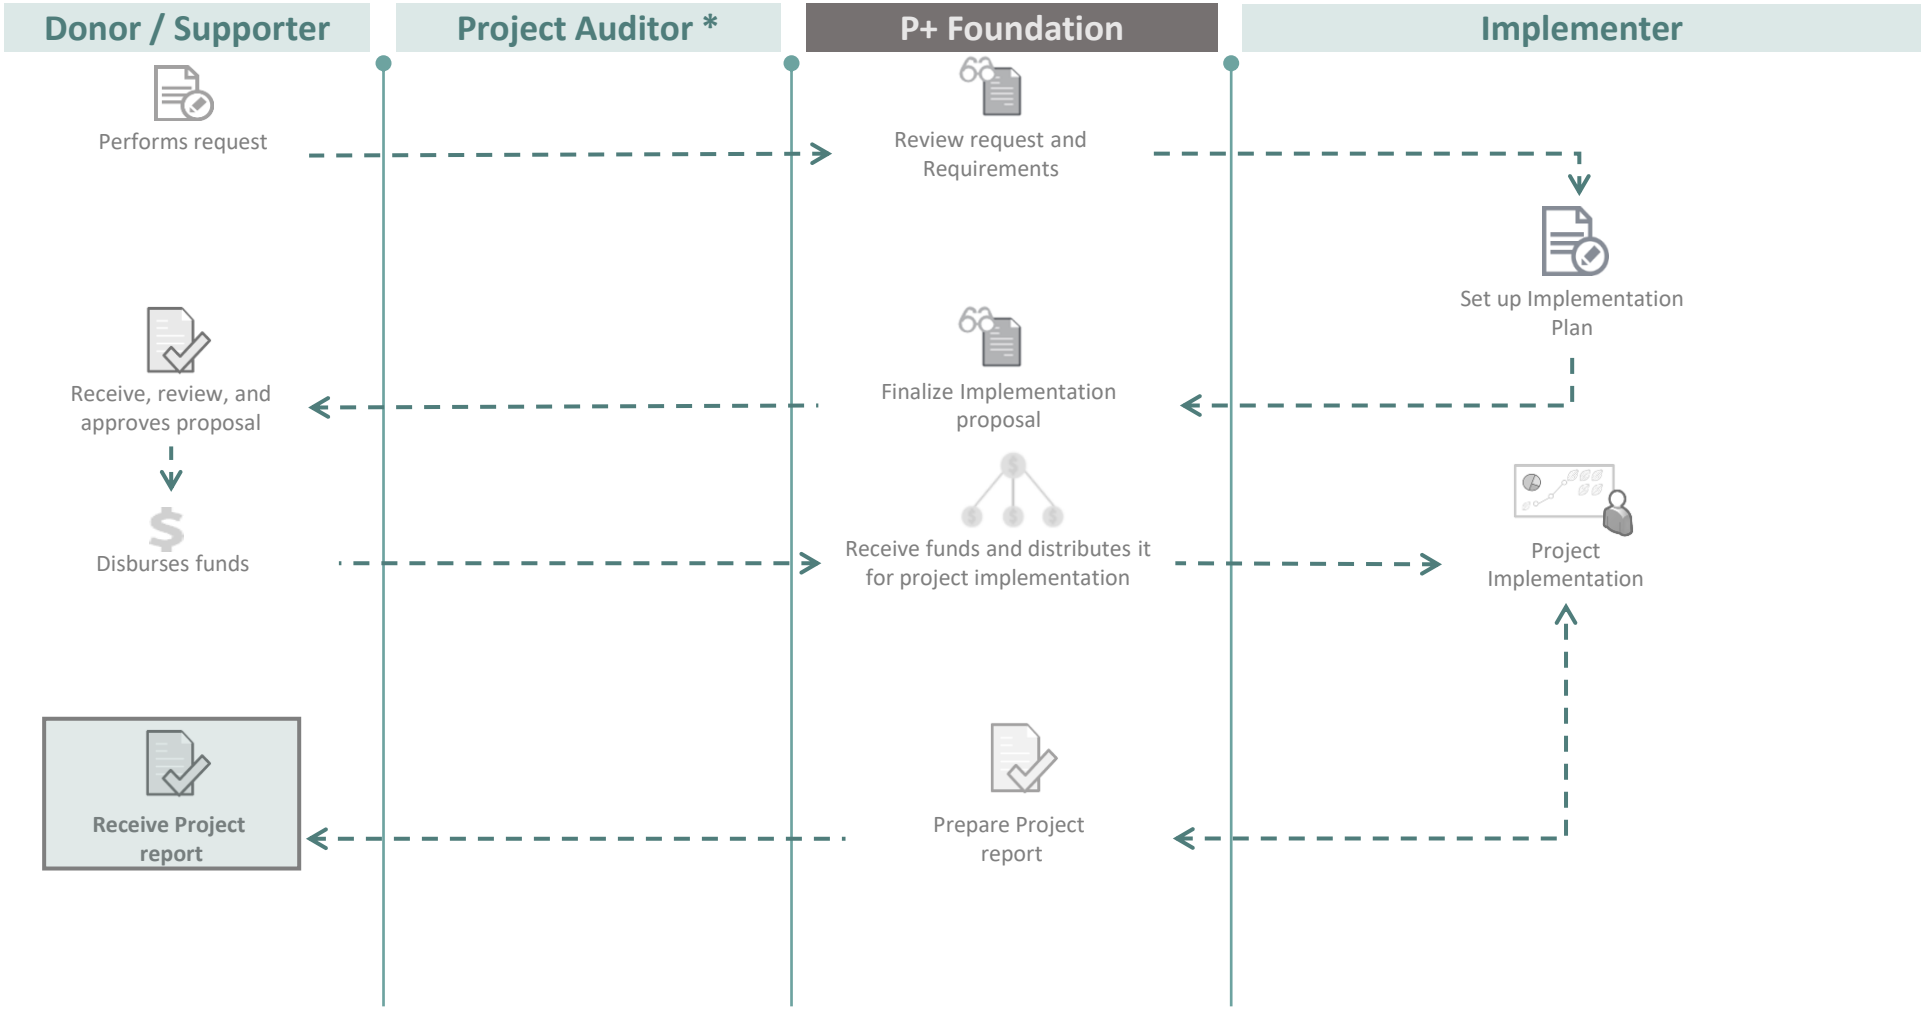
Donor / Supporter

Project Auditor *

P+ Foundation

Implementer

Performs request

Review request and Requirements

Set up Implementation Plan

Receive, review, and approves proposal

Finalize Implementation proposal

Disburses funds

Receive funds and distributes it for project implementation

Project Implementation

Receive Project report

Prepare Project report